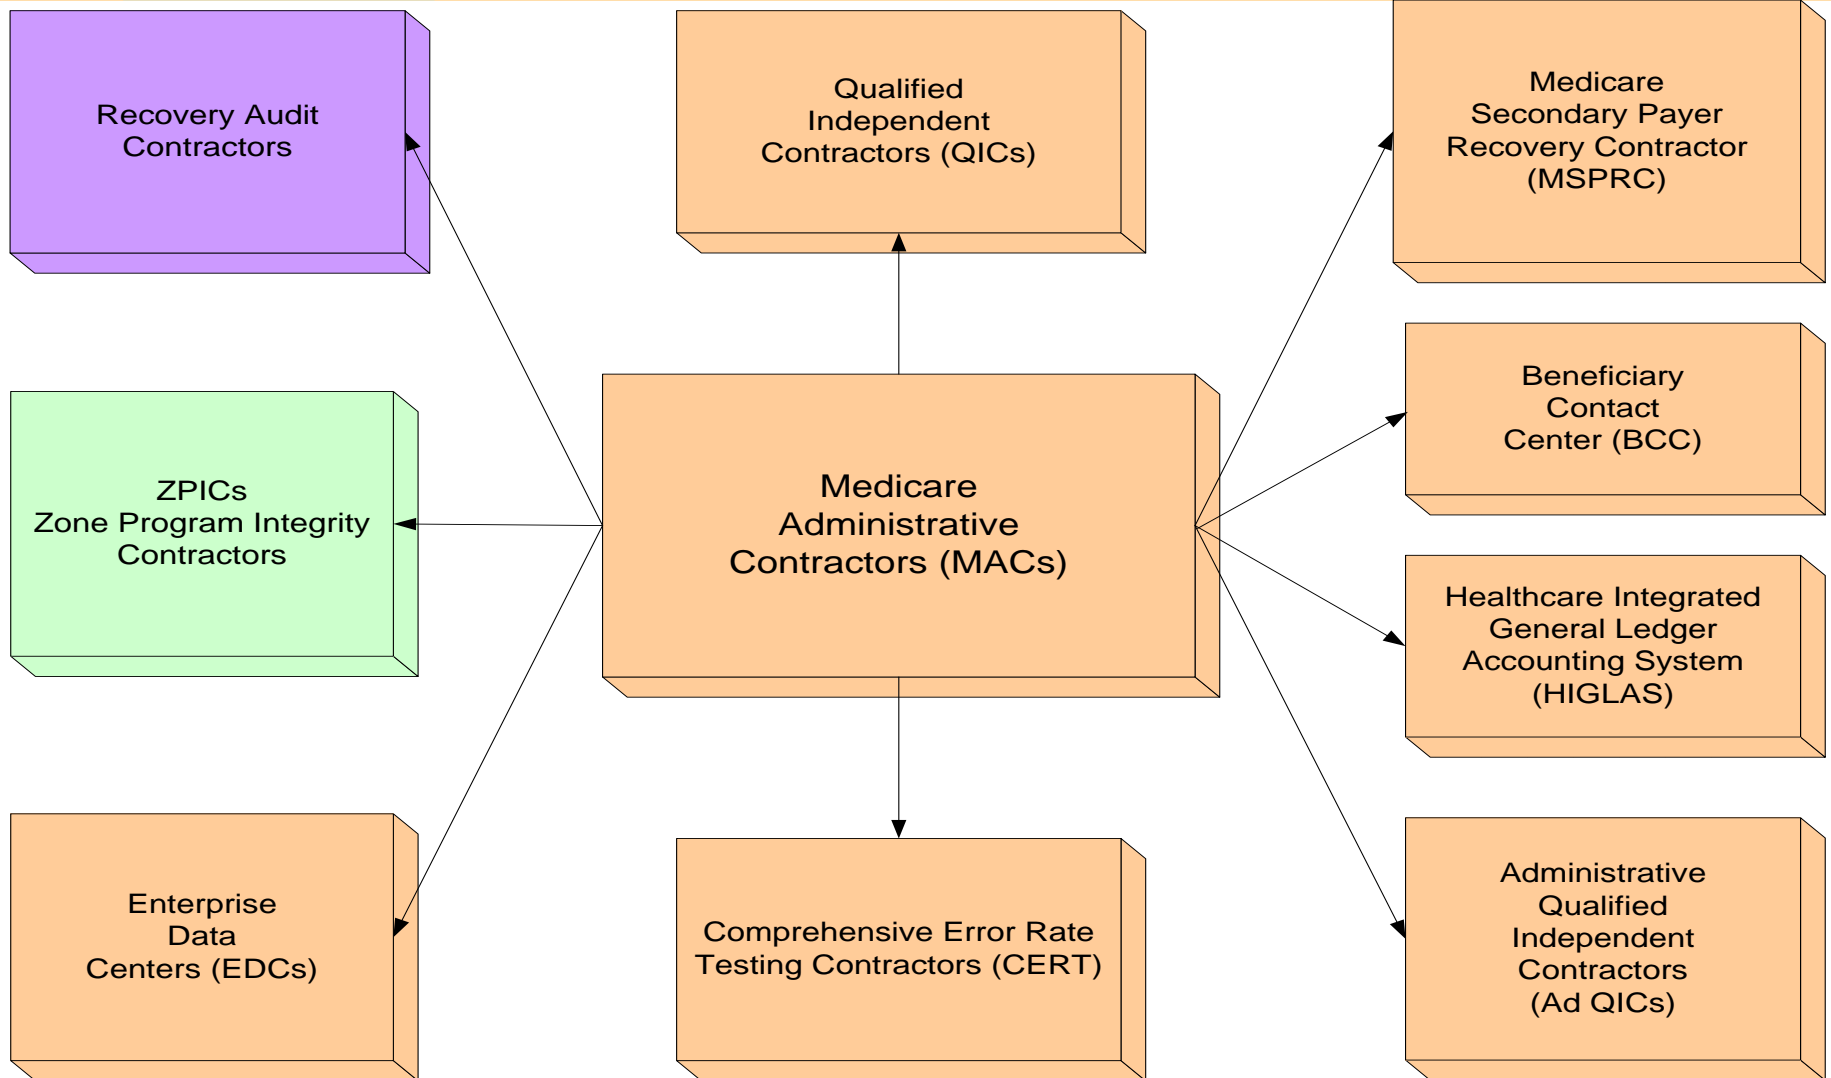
Recovery Audit Contractors

Qualified Independent Contractors (QICs)

Medicare Secondary Payer Recovery Contractor (MSPRC)

Beneficiary Contact Center (BCC)

ZPICs Zone Program Integrity Contractors

Medicare Administrative Contractors (MACs)

Healthcare Integrated General Ledger Accounting System (HIGLAS)

Enterprise Data Centers (EDCs)

Comprehensive Error Rate Testing Contractors (CERT)

Administrative Qualified Independent Contractors (Ad QICs)